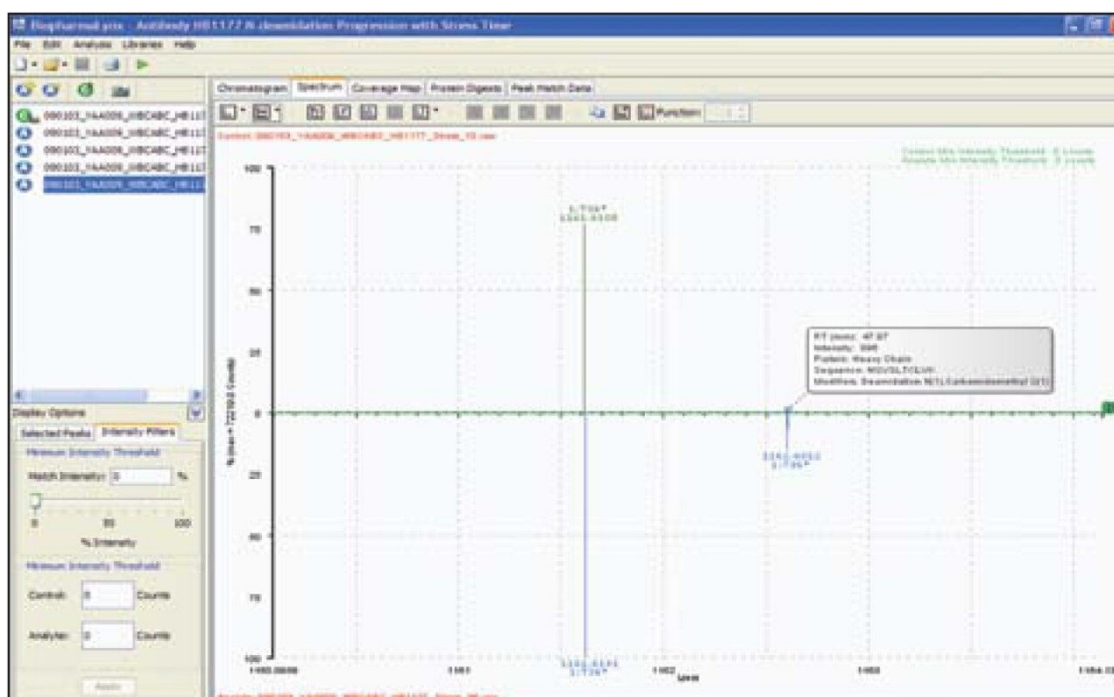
Biopharmalynx - Antibody HB1177 N deamidation Progression with Stress Time

File Edit Analysis Libraries Help

090103_YAA006_WBCABC_HB117
090103_YAA006_WBCABC_HB117
090103_YAA006_WBCABC_HB117
090103_YAA006_WBCABC_HB117
090103_YAA006_WBCABC_HB117

Display Options

Selected Peaks | Intensity Filters

Minimum Intensity Threshold

Match Intensity: 0 %

0 50 100

% Intensity

Minimum Intensity Threshold

Control: 0 Counts

Analyte: 0 Counts

Apply

Chromatogram | Spectrum | Coverage Map | Protein Digests | Peak Match Data

Function:

Control: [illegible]

Control Min Intensity Threshold: 0 counts
Analyte Min Intensity Threshold: 0 counts

100

75

50

25

0

25

50

75

100

% (Max = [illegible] Counts)

1:T36*
1161.0308

RT (mins): 47.87
Intensity: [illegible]
Protein: Heavy Chain
Sequence: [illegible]
Modifiers: Deamidation N(1),Carbamidomethyl C(1)

1161.6052
1:T36*

1161.0252
1:T36*

1160.0000 1161 1162 1163 1164.0

Mass

Analyte: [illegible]